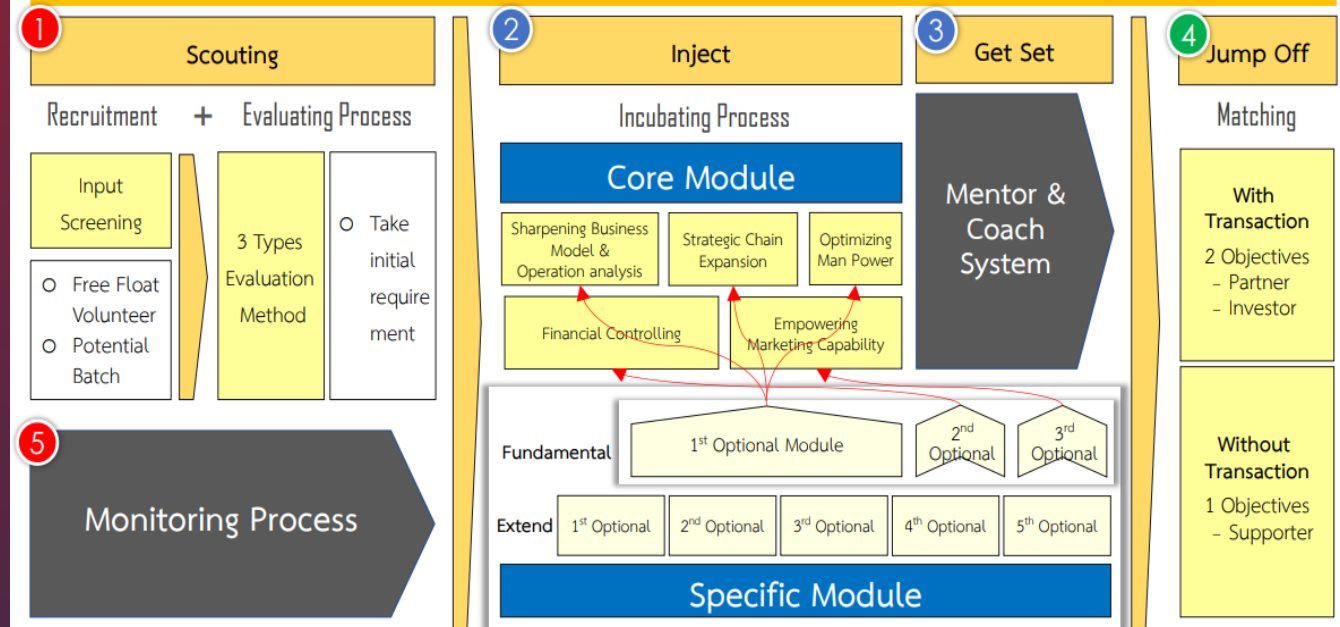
1
Scouting

Recruitment + Evaluating Process

Input Screening

Free Float Volunteer
Potential Batch

3 Types Evaluation Method

Take initial requirement

2
Inject

Incubating Process

Core Module

Sharpening Business Model & Operation analysis

Strategic Chain Expansion

Optimizing Man Power

Financial Controlling

Empowering Marketing Capability

Fundamental

1$^{st}$ Optional Module

2$^{nd}$ Optional

3$^{rd}$ Optional

Extend

1$^{st}$ Optional

2$^{nd}$ Optional

3$^{rd}$ Optional

4$^{th}$ Optional

5$^{th}$ Optional

Specific Module

3
Get Set

Mentor & Coach System

4
Jump Off

Matching

With Transaction
2 Objectives
- Partner
- Investor

Without Transaction
1 Objectives
- Supporter

5
Monitoring Process